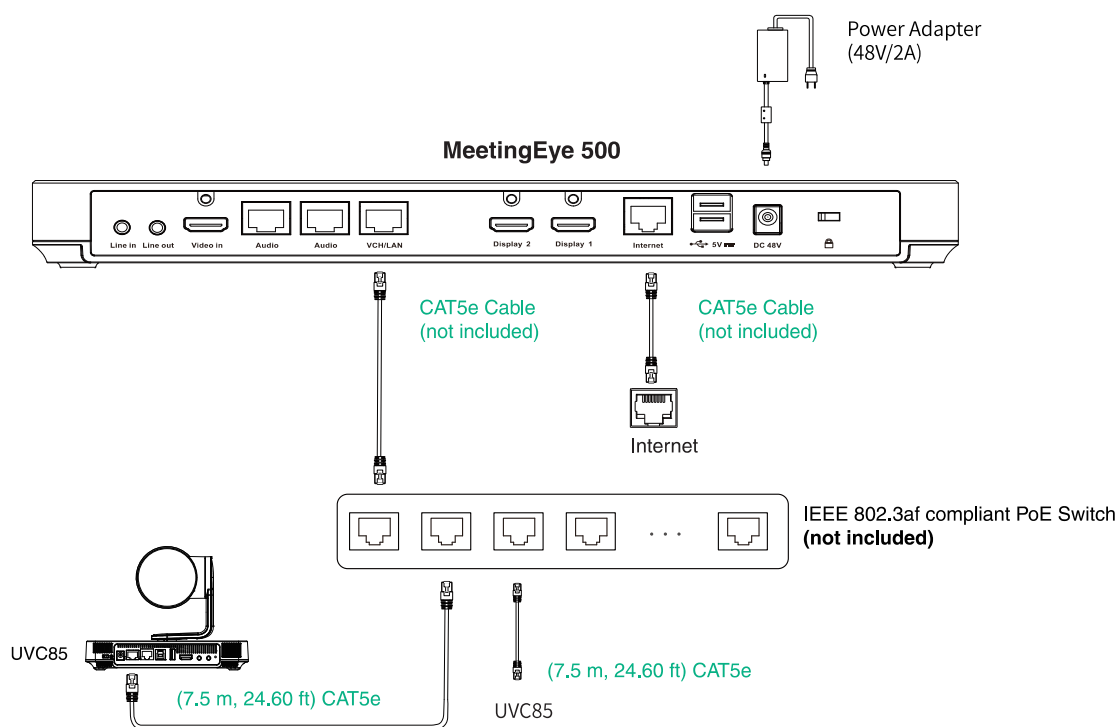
Power Adapter
(48V/2A)

MeetingEye 500

Line in Line out Video in Audio Audio VCH/LAN Display 2 Display 1 Internet 5V DC 48V

CAT5e Cable
(not included)

CAT5e Cable
(not included)

Internet

IEEE 802.3af compliant PoE Switch
**(not included)**

UVC85

(7.5 m, 24.60 ft) CAT5e

(7.5 m, 24.60 ft) CAT5e

UVC85